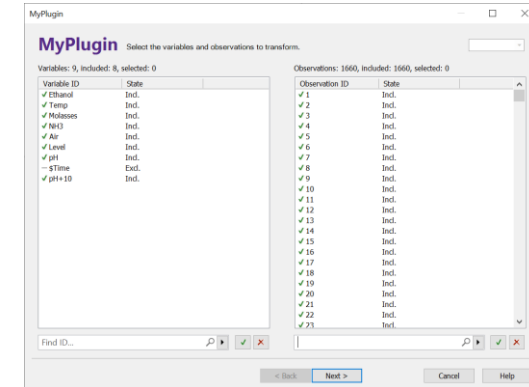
MyPlugin

MyPlugin Select the variables and observations to transform.

Variables: 9, included: 8, selected: 0

| Variable ID | State |
|---|---|
| ✓ Ethanol | Incl. |
| ✓ Temp | Incl. |
| ✓ Molasses | Incl. |
| ✓ NH3 | Incl. |
| ✓ Air | Incl. |
| ✓ Level | Incl. |
| ✓ pH | Incl. |
| – $Time | Excl. |
| ✓ pH+10 | Incl. |

Find ID...

Observations: 1660, included: 1660, selected: 0

| Observation ID | State |
|---|---|
| ✓ 1 | Incl. |
| ✓ 2 | Incl. |
| ✓ 3 | Incl. |
| ✓ 4 | Incl. |
| ✓ 5 | Incl. |
| ✓ 6 | Incl. |
| ✓ 7 | Incl. |
| ✓ 8 | Incl. |
| ✓ 9 | Incl. |
| ✓ 10 | Incl. |
| ✓ 11 | Incl. |
| ✓ 12 | Incl. |
| ✓ 13 | Incl. |
| ✓ 14 | Incl. |
| ✓ 15 | Incl. |
| ✓ 16 | Incl. |
| ✓ 17 | Incl. |
| ✓ 18 | Incl. |
| ✓ 19 | Incl. |
| ✓ 20 | Incl. |
| ✓ 21 | Incl. |
| ✓ 22 | Incl. |
| ✓ 23 | Incl. |

< Back Next > Cancel Help